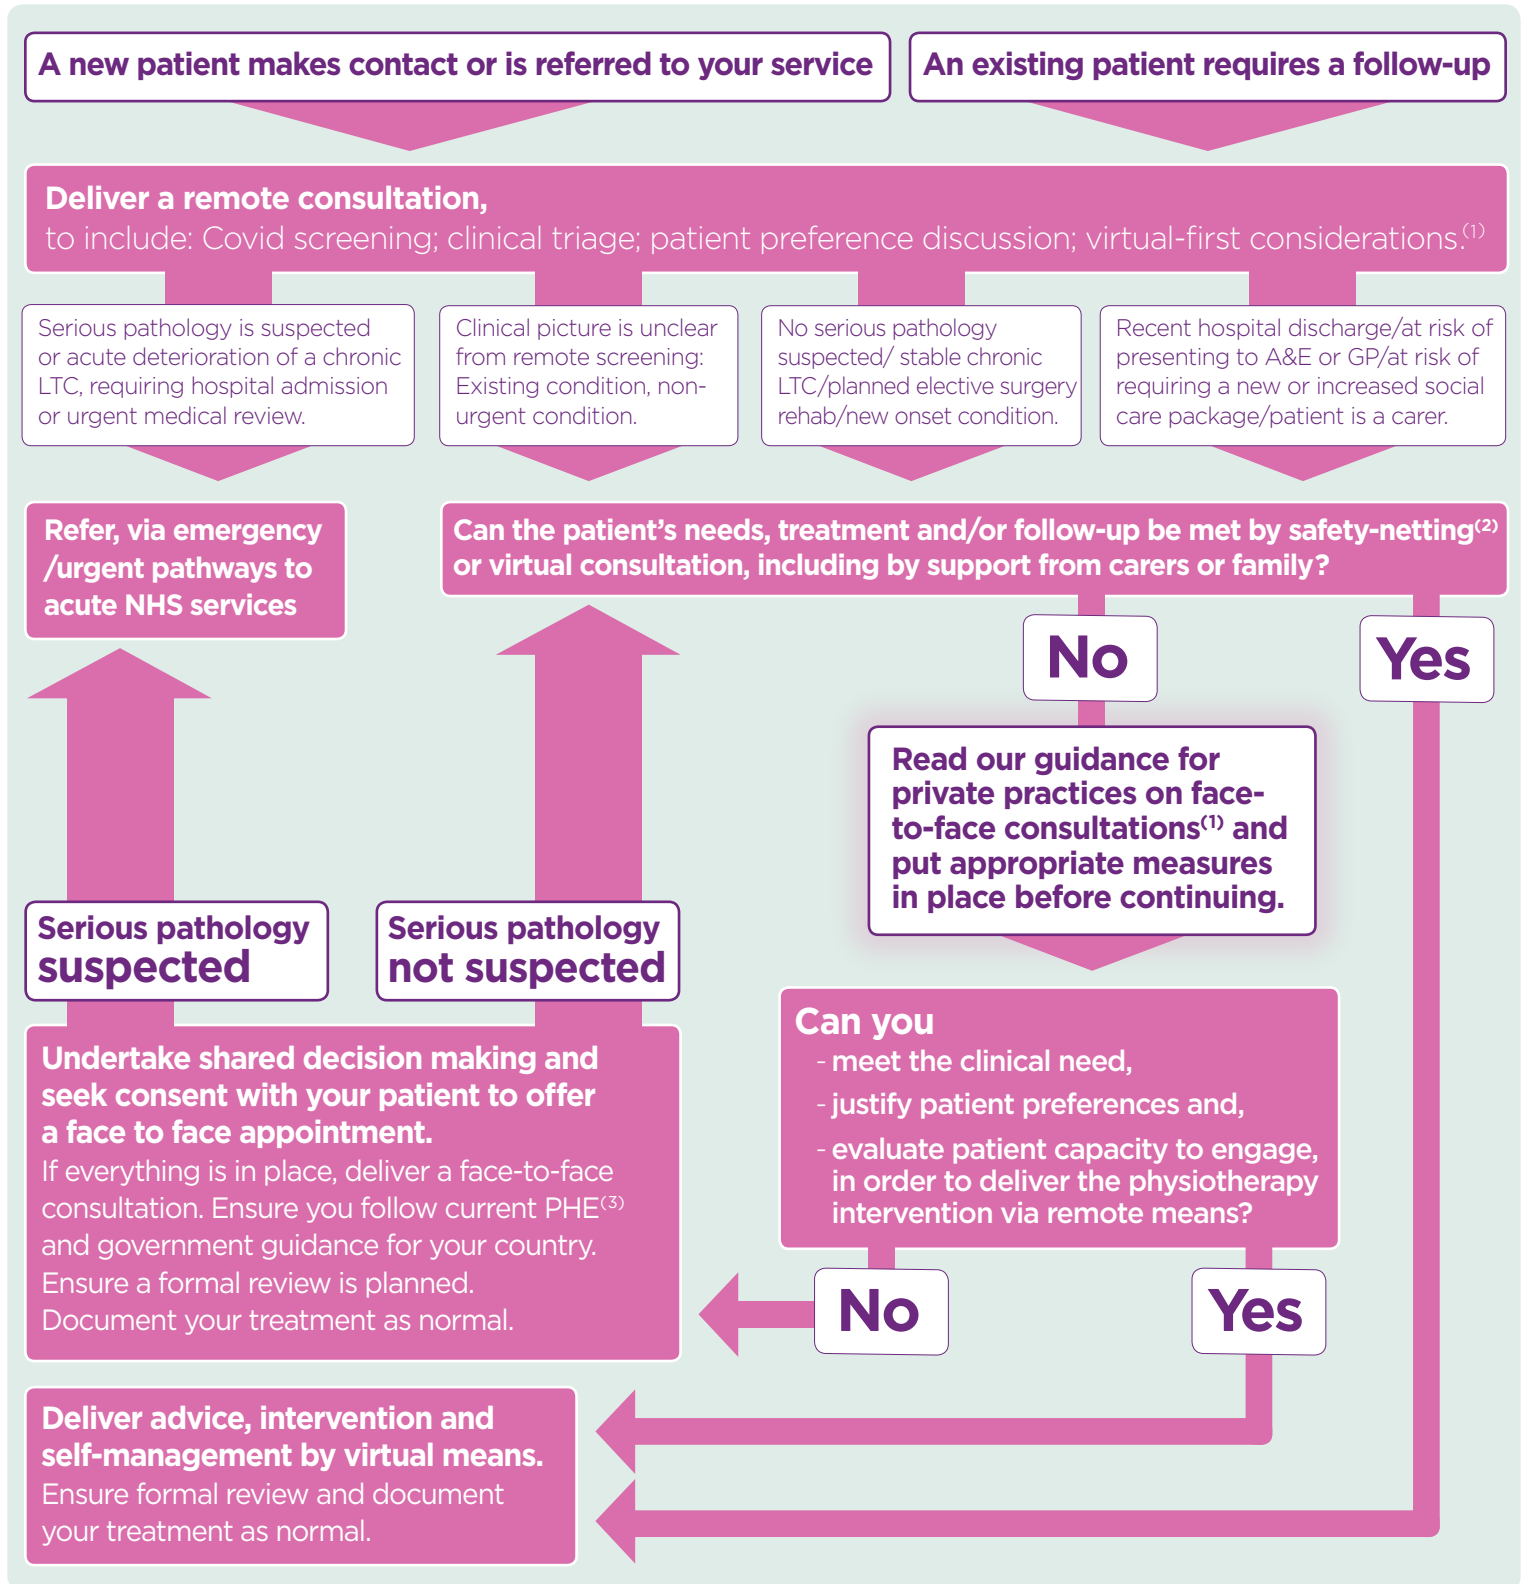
A new patient makes contact or is referred to your service

An existing patient requires a follow-up

Deliver a remote consultation, to include: Covid screening; clinical triage; patient preference discussion; virtual-first considerations.$^{(1)}$

Serious pathology is suspected or acute deterioration of a chronic LTC, requiring hospital admission or urgent medical review.

Clinical picture is unclear from remote screening: Existing condition, non-urgent condition.

No serious pathology suspected/ stable chronic LTC/planned elective surgery rehab/new onset condition.

Recent hospital discharge/at risk of presenting to A&E or GP/at risk of requiring a new or increased social care package/patient is a carer.

Refer, via emergency /urgent pathways to acute NHS services

Can the patient's needs, treatment and/or follow-up be met by safety-netting$^{(2)}$ or virtual consultation, including by support from carers or family?

No

Yes

Read our guidance for private practices on face-to-face consultations$^{(1)}$ and put appropriate measures in place before continuing.

Serious pathology suspected

Serious pathology not suspected

Undertake shared decision making and seek consent with your patient to offer a face to face appointment.
If everything is in place, deliver a face-to-face consultation. Ensure you follow current PHE$^{(3)}$ and government guidance for your country. Ensure a formal review is planned. Document your treatment as normal.

Can you
- meet the clinical need,
- justify patient preferences and,
- evaluate patient capacity to engage, in order to deliver the physiotherapy intervention via remote means?

No

Yes

Deliver advice, intervention and self-management by virtual means.
Ensure formal review and document your treatment as normal.